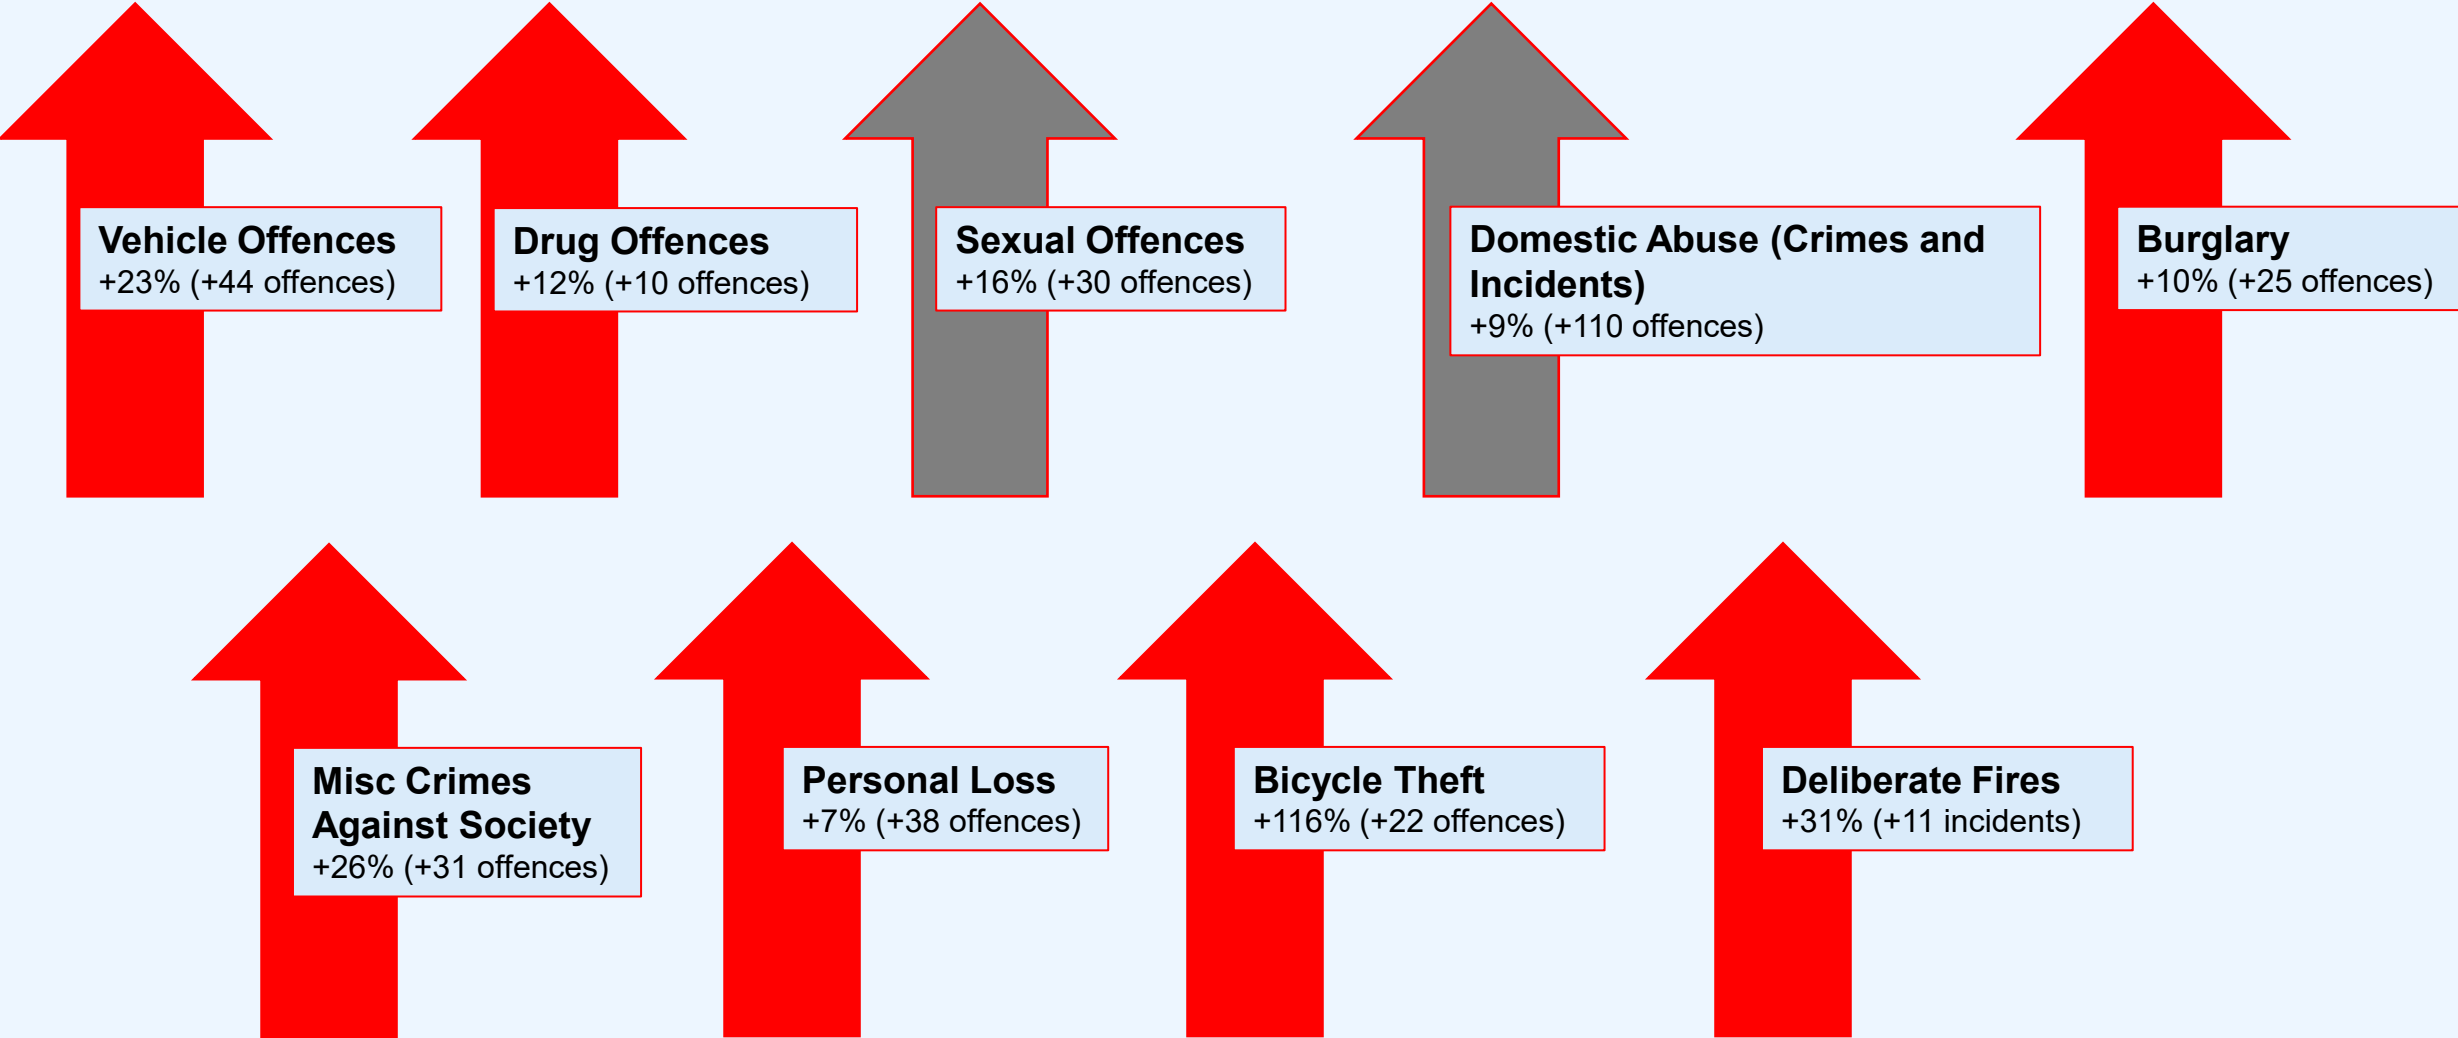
Vehicle Offences
+23% (+44 offences)

Drug Offences
+12% (+10 offences)

Sexual Offences
+16% (+30 offences)

Domestic Abuse (Crimes and Incidents)
+9% (+110 offences)

Burglary
+10% (+25 offences)

Misc Crimes Against Society
+26% (+31 offences)

Personal Loss
+7% (+38 offences)

Bicycle Theft
+116% (+22 offences)

Deliberate Fires
+31% (+11 incidents)